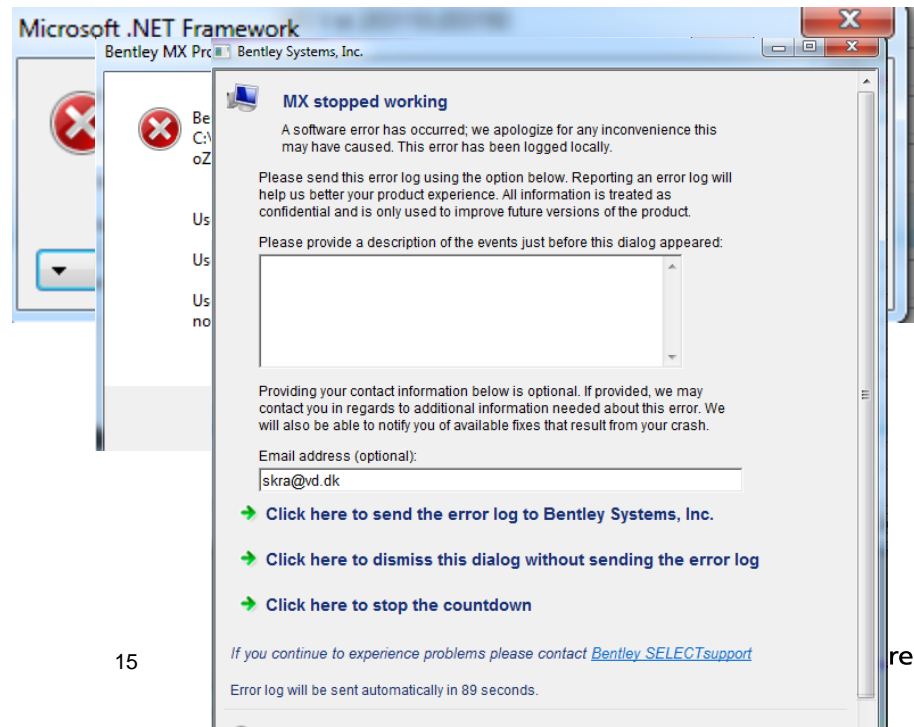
Microsoft .NET Framework

Bentley MX Pro

Be
C:\
oZ

Us

Us

Us
no

Bentley Systems, Inc.

MX stopped working

A software error has occurred; we apologize for any inconvenience this may have caused. This error has been logged locally.

Please send this error log using the option below. Reporting an error log will help us better your product experience. All information is treated as confidential and is only used to improve future versions of the product.

Please provide a description of the events just before this dialog appeared:

Providing your contact information below is optional. If provided, we may contact you in regards to additional information needed about this error. We will also be able to notify you of available fixes that result from your crash.

Email address (optional):

skra@vd.dk

Click here to send the error log to Bentley Systems, Inc.

Click here to dismiss this dialog without sending the error log

Click here to stop the countdown

15

re

If you continue to experience problems please contact Bentley SELECTsupport

Error log will be sent automatically in 89 seconds.